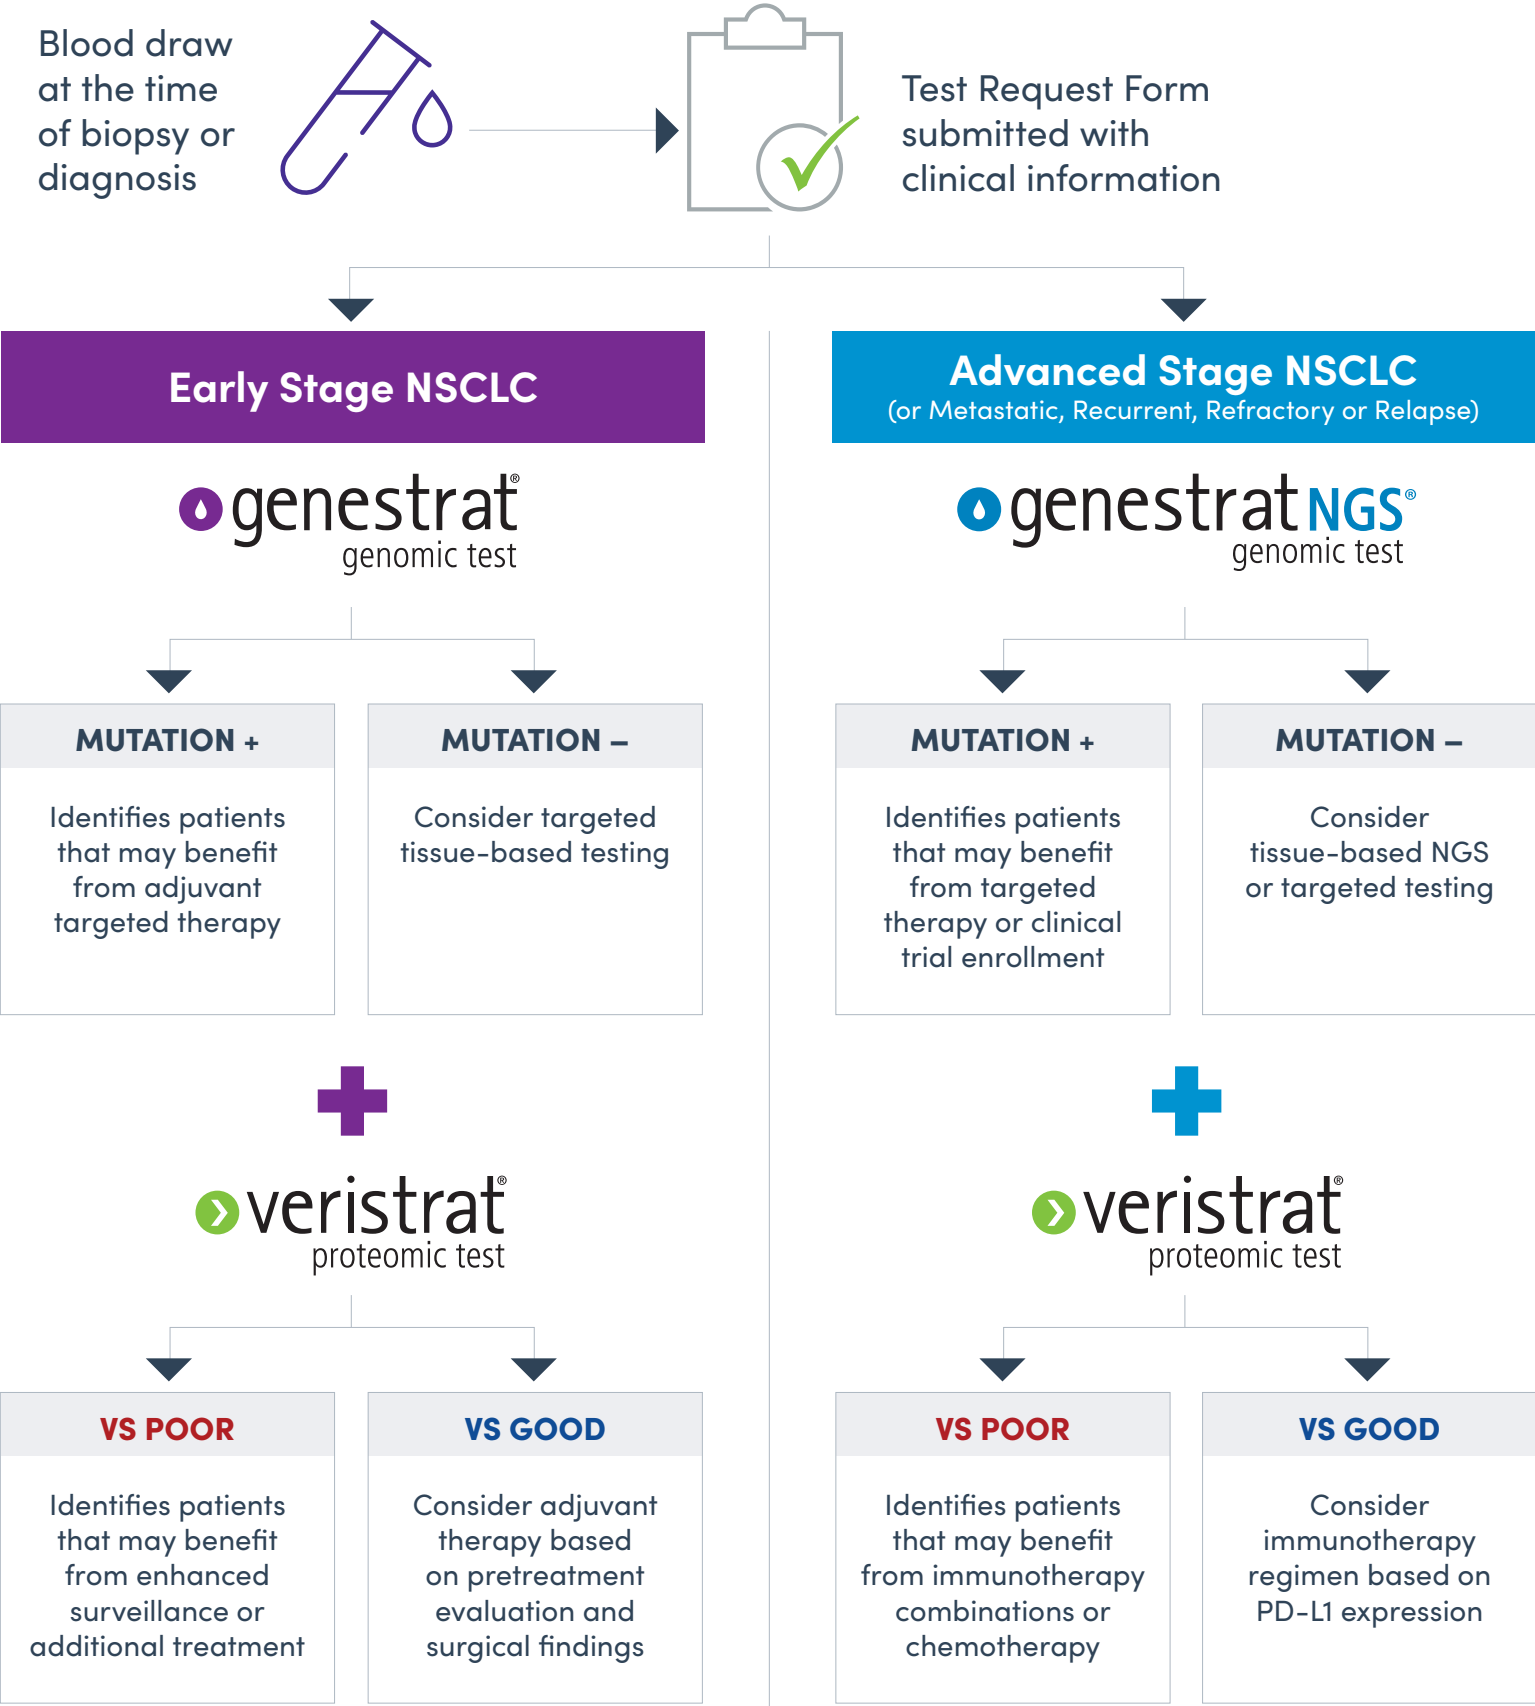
Blood draw at the time of biopsy or diagnosis

Test Request Form submitted with clinical information

Early Stage NSCLC

genestrat® genomic test

MUTATION +

Identifies patients that may benefit from adjuvant targeted therapy

MUTATION –

Consider targeted tissue-based testing

veristrat® proteomic test

VS POOR

Identifies patients that may benefit from enhanced surveillance or additional treatment

VS GOOD

Consider adjuvant therapy based on pretreatment evaluation and surgical findings

Advanced Stage NSCLC
(or Metastatic, Recurrent, Refractory or Relapse)

genestrat NGS® genomic test

MUTATION +

Identifies patients that may benefit from targeted therapy or clinical trial enrollment

MUTATION –

Consider tissue-based NGS or targeted testing

veristrat® proteomic test

VS POOR

Identifies patients that may benefit from immunotherapy combinations or chemotherapy

VS GOOD

Consider immunotherapy regimen based on PD-L1 expression